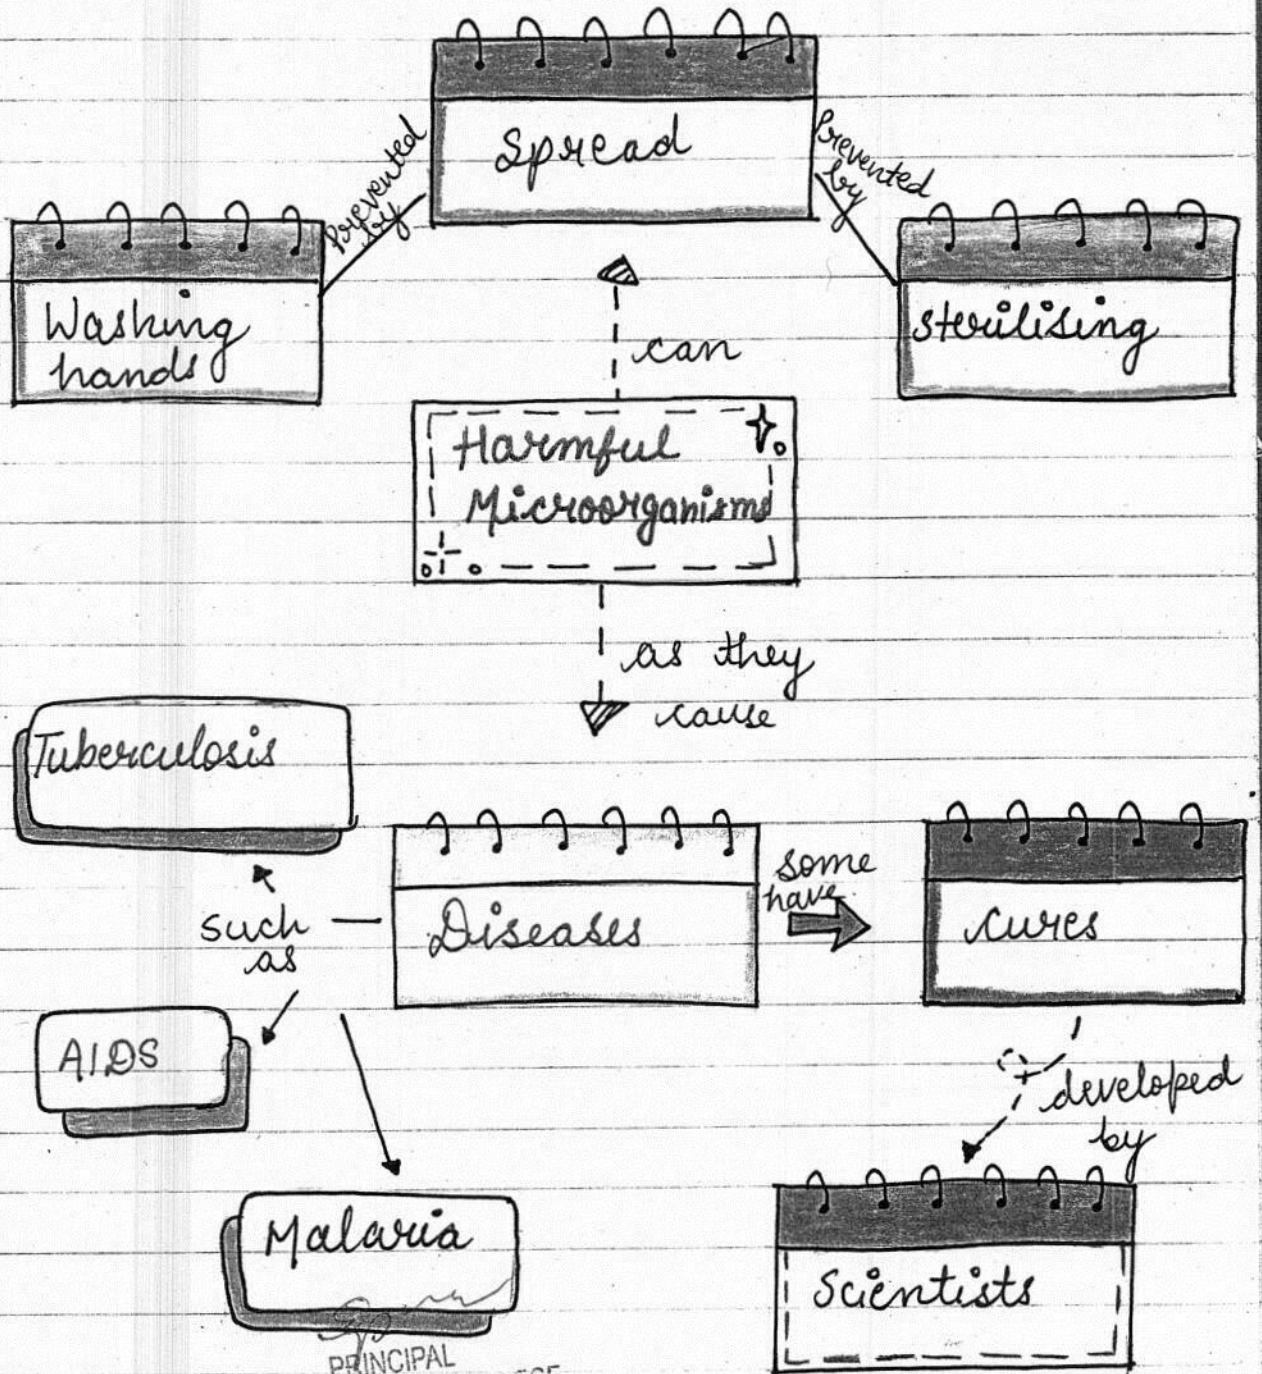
Spread

prevented by

prevented by

Washing hands

sterilising

can

Harmful Microorganisms

as they cause

Tuberculosis

such as

Diseases

some have

cures

AIDS

developed by

Malaria

Scientists

PRINCIPAL